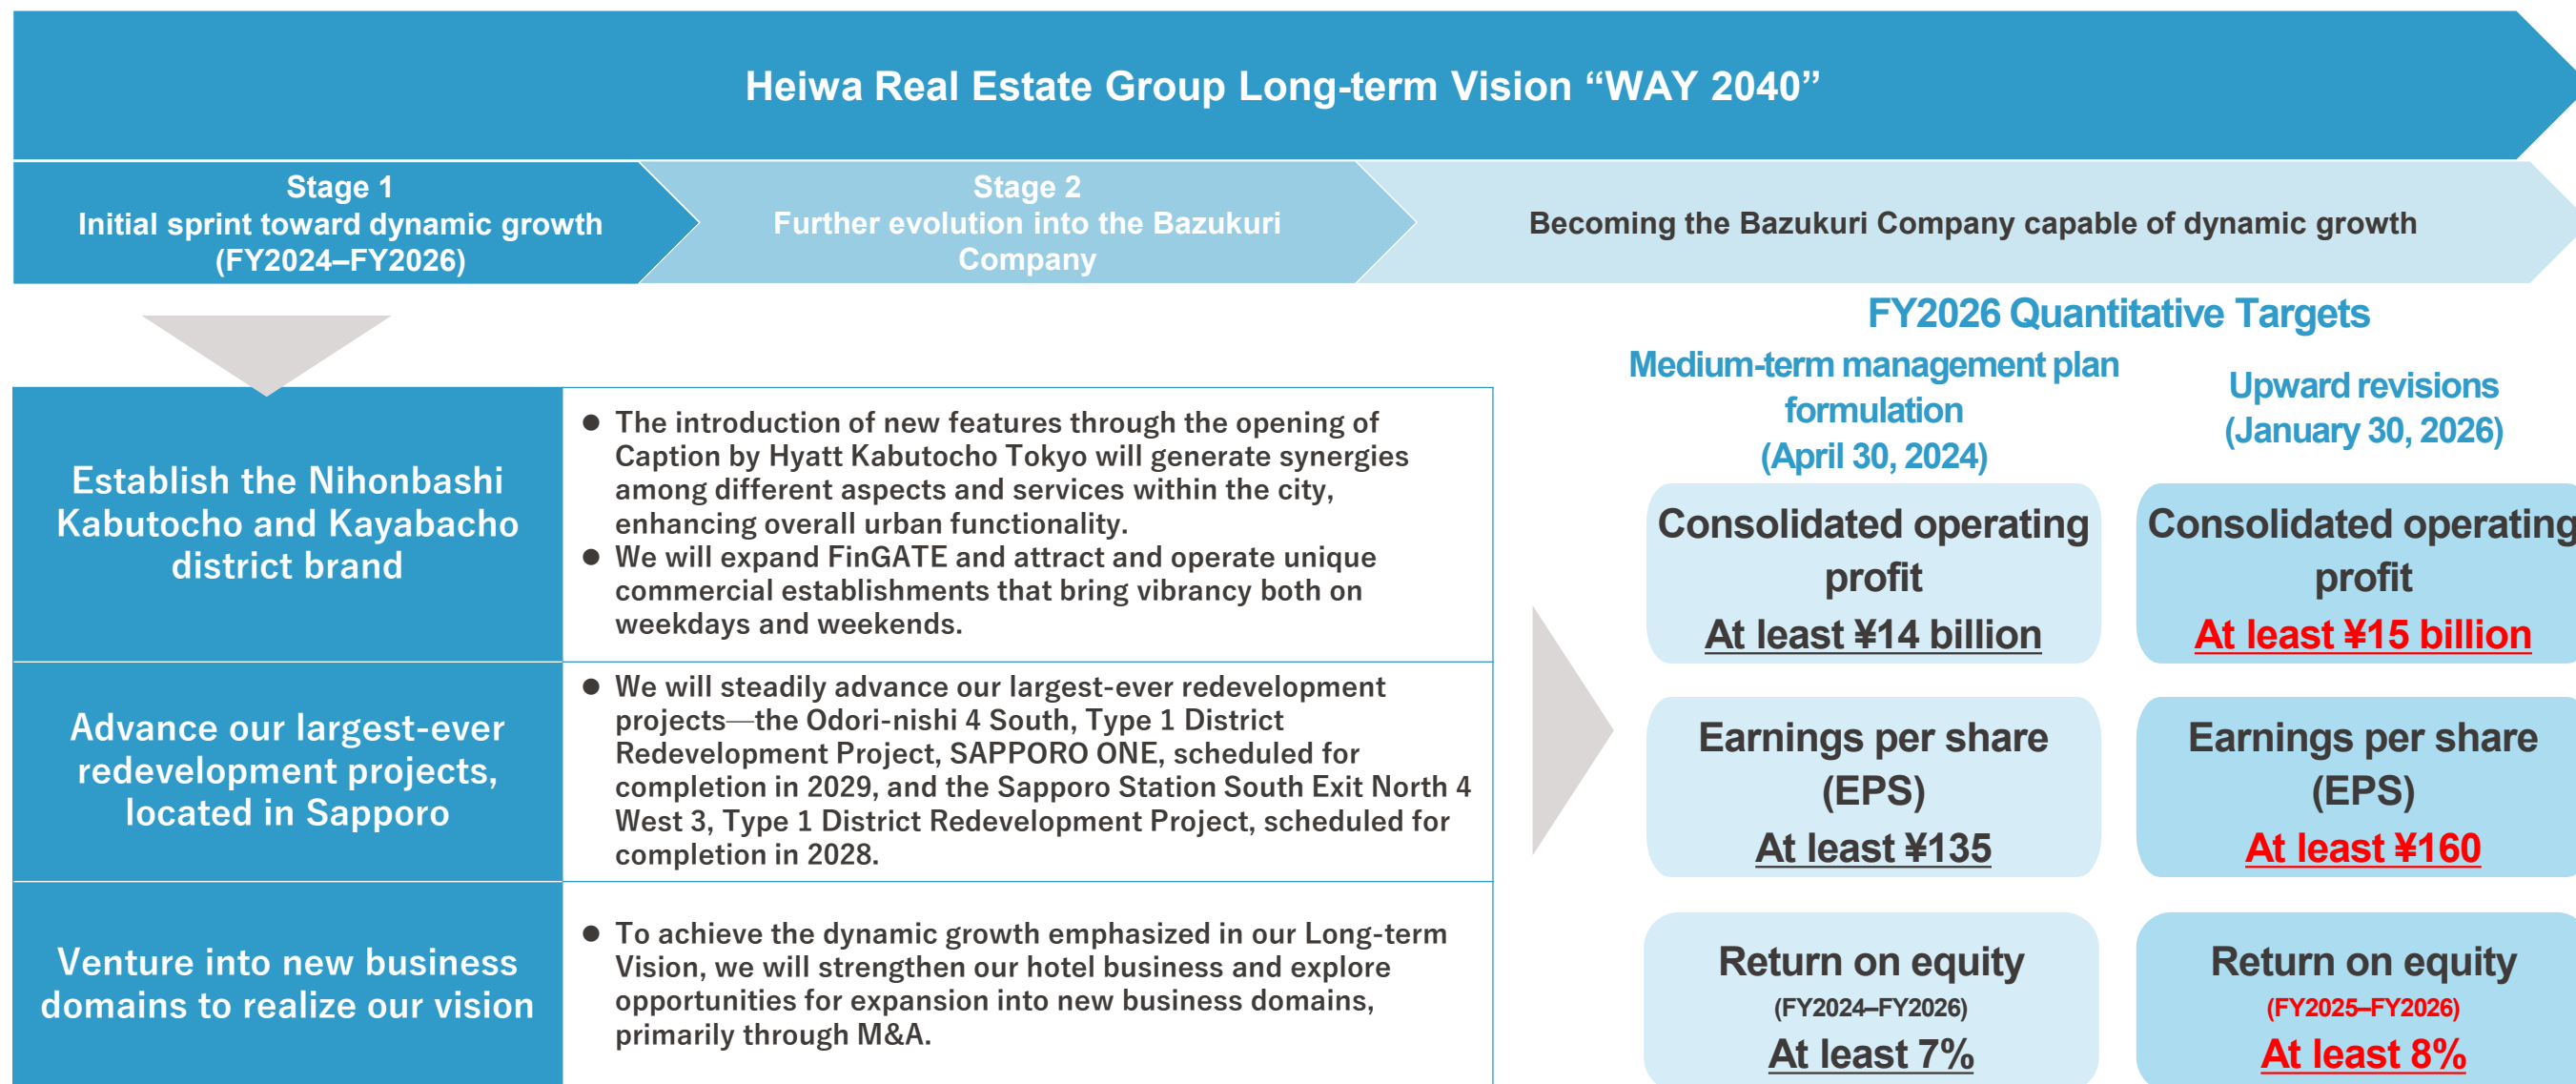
Heiwa Real Estate Group Long-term Vision “WAY 2040”

Stage 1
Initial sprint toward dynamic growth
(FY2024–FY2026)

Stage 2
Further evolution into the Bazukuri Company

Becoming the Bazukuri Company capable of dynamic growth

Establish the Nihonbashi Kabutocho and Kayabacho district brand

● The introduction of new features through the opening of Caption by Hyatt Kabutocho Tokyo will generate synergies among different aspects and services within the city, enhancing overall urban functionality.
● We will expand FinGATE and attract and operate unique commercial establishments that bring vibrancy both on weekdays and weekends.

Advance our largest-ever redevelopment projects, located in Sapporo

● We will steadily advance our largest-ever redevelopment projects—the Odori-nishi 4 South, Type 1 District Redevelopment Project, SAPPORO ONE, scheduled for completion in 2029, and the Sapporo Station South Exit North 4 West 3, Type 1 District Redevelopment Project, scheduled for completion in 2028.

Venture into new business domains to realize our vision

● To achieve the dynamic growth emphasized in our Long-term Vision, we will strengthen our hotel business and explore opportunities for expansion into new business domains, primarily through M&A.

FY2026 Quantitative Targets

Medium-term management plan formulation
(April 30, 2024)

Upward revisions
(January 30, 2026)

Consolidated operating profit
At least ¥14 billion

Consolidated operating profit
At least ¥15 billion

Earnings per share (EPS)
At least ¥135

Earnings per share (EPS)
At least ¥160

Return on equity
(FY2024–FY2026)
At least 7%

Return on equity
(FY2025–FY2026)
At least 8%